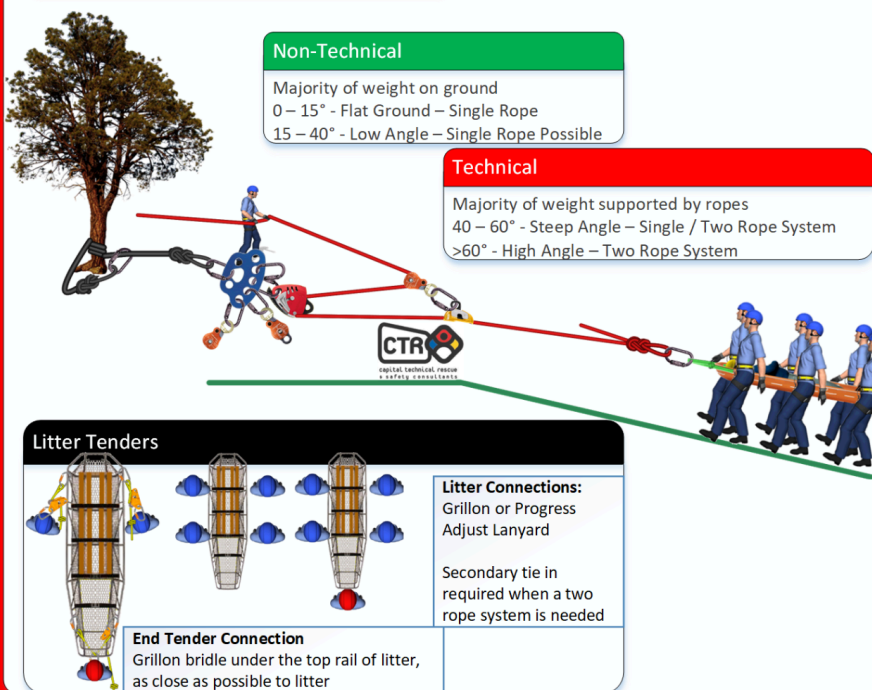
Non-Technical

Majority of weight on ground
0 – 15° - Flat Ground – Single Rope
15 – 40° - Low Angle – Single Rope Possible

Technical

Majority of weight supported by ropes
40 – 60° - Steep Angle – Single / Two Rope System
>60° - High Angle – Two Rope System

CTR
capital technical rescue
& safety consultants

Litter Tenders

Litter Connections:
Grillon or Progress Adjust Lanyard

Secondary tie in required when a two rope system is needed

End Tender Connection
Grillon bridle under the top rail of litter, as close as possible to litter